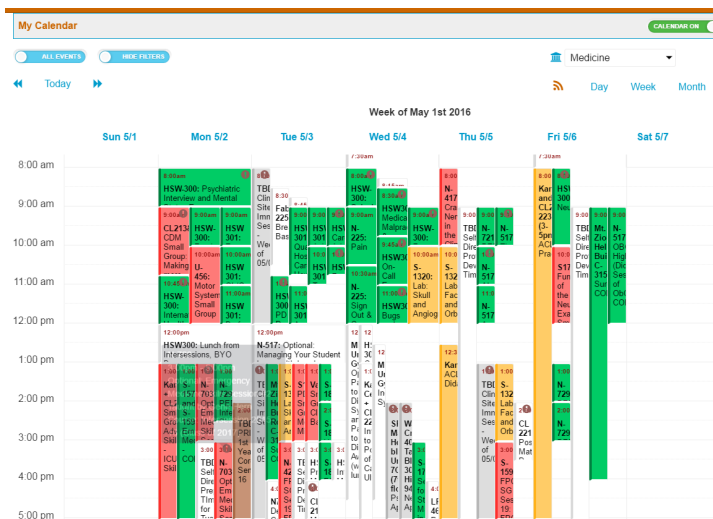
My Calendar

CALENDAR ON

ALL EVENTS

HIDE FILTERS

Medicine

Today

Day Week Month

Week of May 1st 2016

Sun 5/1 Mon 5/2 Tue 5/3 Wed 5/4 Thu 5/5 Fri 5/6 Sat 5/7

8:00 am
9:00 am
10:00 am
11:00 am
12:00 pm
1:00 pm
2:00 pm
3:00 pm
4:00 pm
5:00 pm

8:00am
HSW-300: Psychiatric Interview and Mental

9:00am
CL213/ CDM Small Group: Making

9:00am
HSW-300:

9:00am
HSW 301:

10:00am
U-456: Motor System Small Group

10:00am
HSW 301:

10:45am
HSW-300: Interna

11:00am
HSW 301:

12:00pm
HSW300: Lunch from Intersessions, BYO

12:00pm
N-517: Optional: Managing Your Student

TBD Clin Site Imm Ses - Wee of 05/

Fab 225 Bre Bas

HSW 300 PD

7:30am

HSW-300:

N-225: Pain

HSW3 Medica Malpra

9:45am
HSW 300:

HSW On-Call

10:00am
S-1320: Lab: Skull and Angiog

N-225: Sign Out &

HSW3 Bugs

12:00pm

N-417 Cra Ner in the Cer

TBD Self Dire Pro Dev Tim

N-721

N-517

N-517

12:3 Kar ACL Did

TBD Clin Site Imm Ses - Wee of 05/0

S-132 Lab Fac and Orb

S-132 Lab Fac and Orb

S-159 FPC SG Ses 19:

CL 221 Pos Mat

7:30am
Kar and CL2 223 (3-Spe ACL Pra

HSW 300 Neu

TBD Self Dire Pro Dev Tim

S17 Fun of the Neu Exa Ses

Mic Zio Hel Bui C-315 Sw COI

N-517 OB High (Did OB) COI

N-729

N-729

Kar Skill ICU Skil

3:00 TBD Self Dire Pre Tim for

3:00 Opt Em Sk

HSW 3:00

7:03

TBD PRI 1st Year Cor 16

N7 De

M Ur G Ur P

Di Sy

CL 22 In

SI He Bl 7( (7( fi

Ta Bl 3( Hi 94 Ne Sk

LF 46

Ses

H H S

HS HS

CL 21